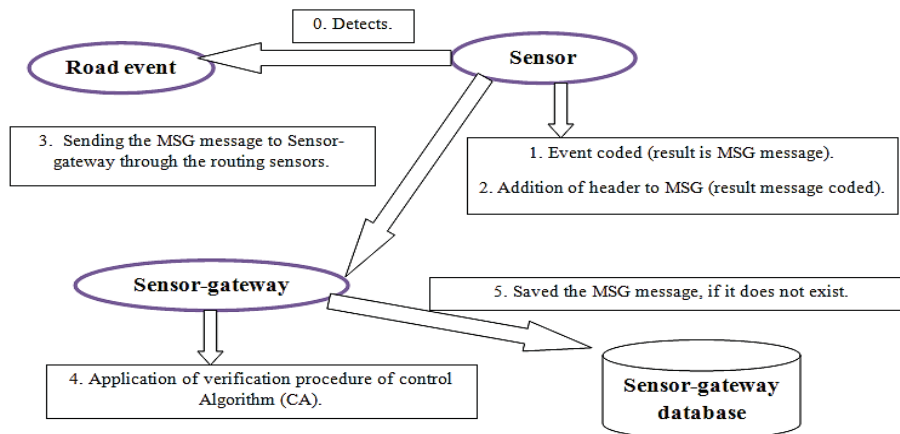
0. Detects.

Road event

Sensor

3. Sending the MSG message to Sensor-gateway through the routing sensors.

1. Event coded (result is MSG message).

2. Addition of header to MSG (result message coded).

Sensor-gateway

5. Saved the MSG message, if it does not exist.

4. Application of verification procedure of control Algorithm (CA).

Sensor-gateway database